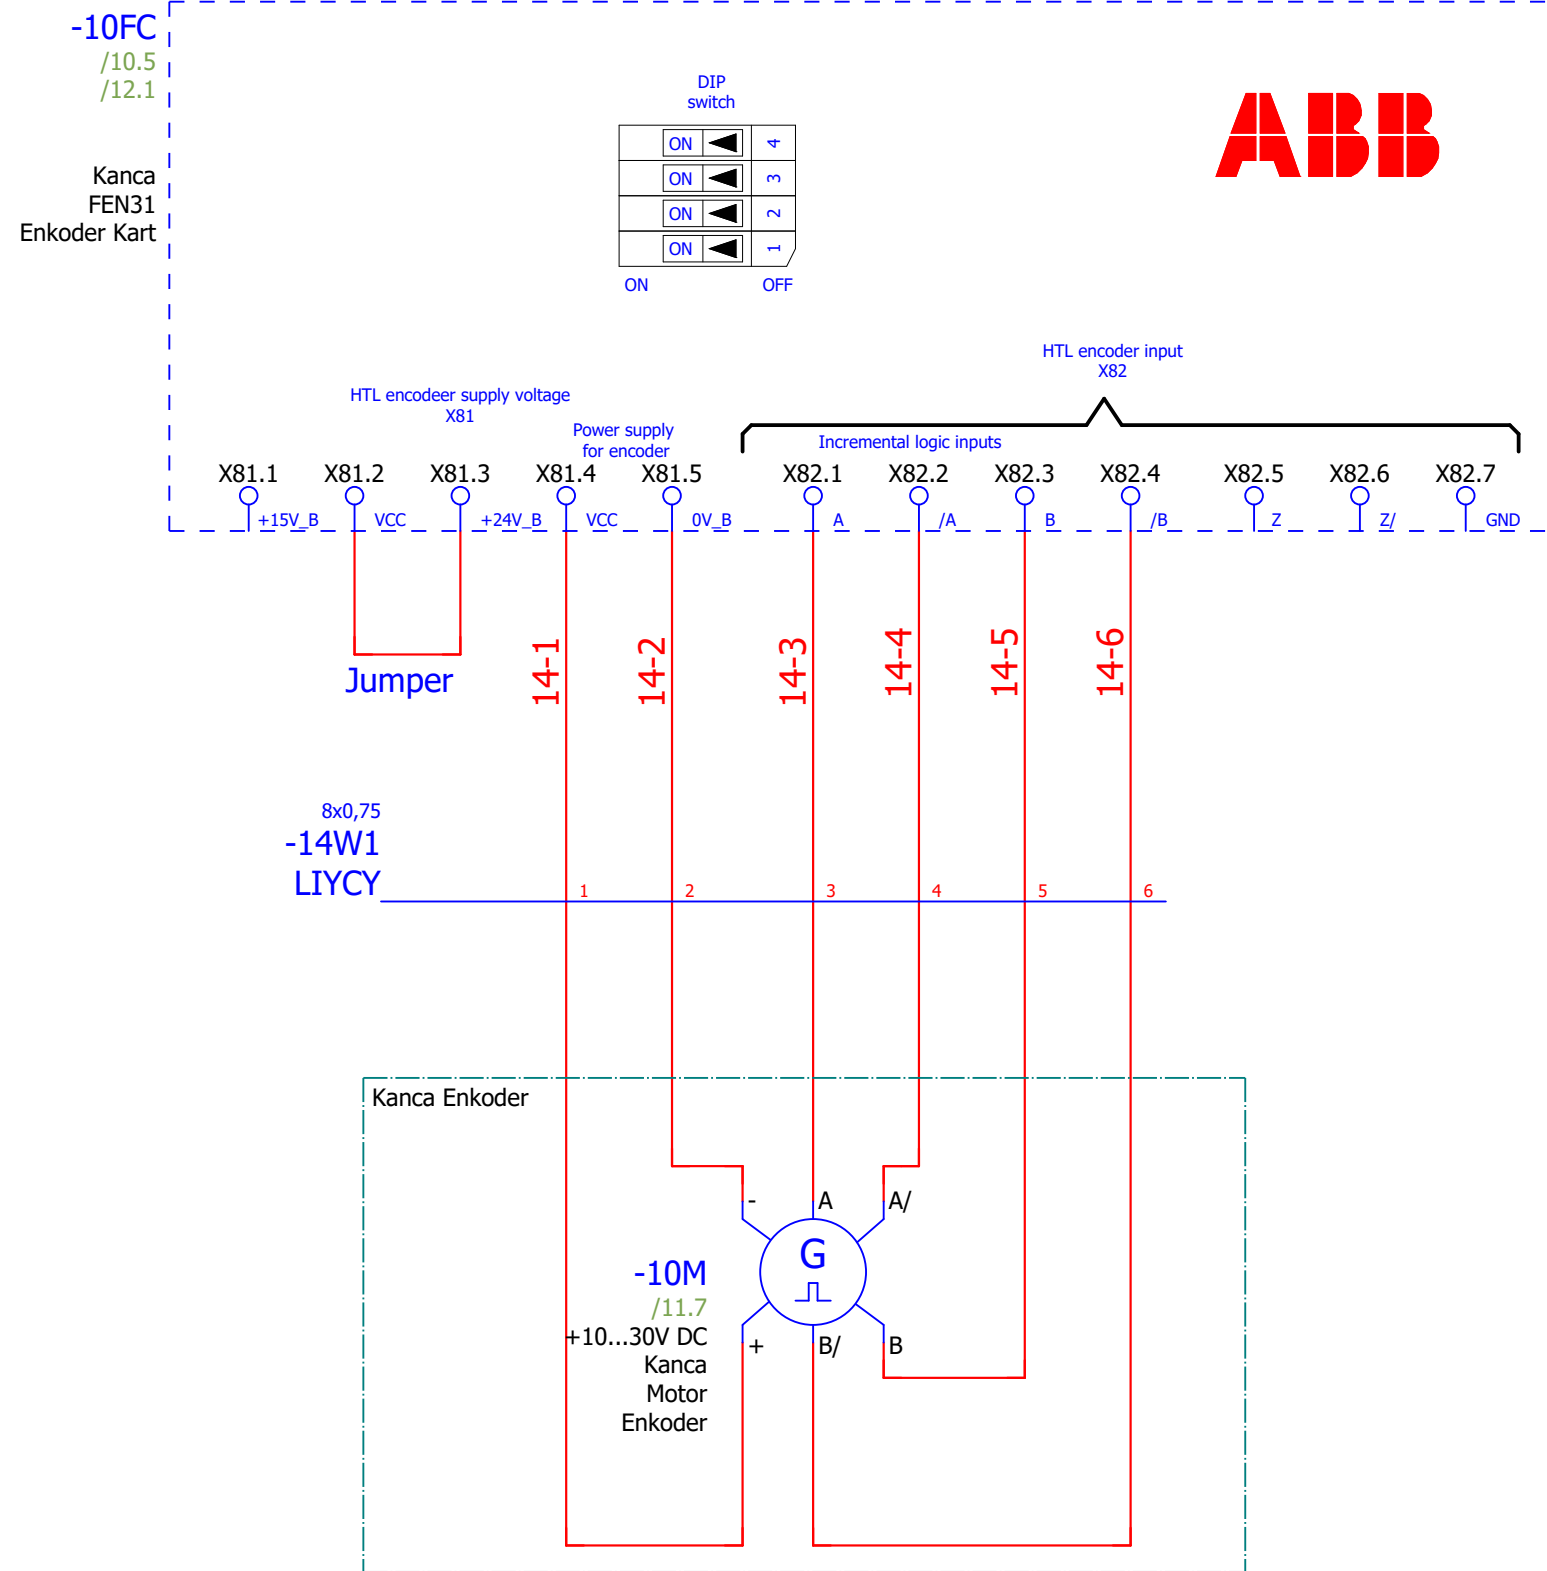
-10FC
/10.5
/12.1

Kanca
FEN31
Enkoder Kart

DIP
switch

ON 4
ON 3
ON 2
ON 1

ON OFF

ABB

HTL encoder input
X82

HTL encodeer supply voltage
X81

Power supply
for encoder

Incremental logic inputs

X81.1 X81.2 X81.3 X81.4 X81.5 X82.1 X82.2 X82.3 X82.4 X82.5 X82.6 X82.7

+15V_B VCC +24V_B VCC 0V_B A /A B /B Z Z/ GND

Jumper

14-1 14-2 14-3 14-4 14-5 14-6

8x0,75
-14W1
LIYCY

1 2 3 4 5 6

Kanca Enkoder

- A A/

G

-10M
/11.7
+10...30V DC
Kanca
Motor
Enkoder

+ B/ B